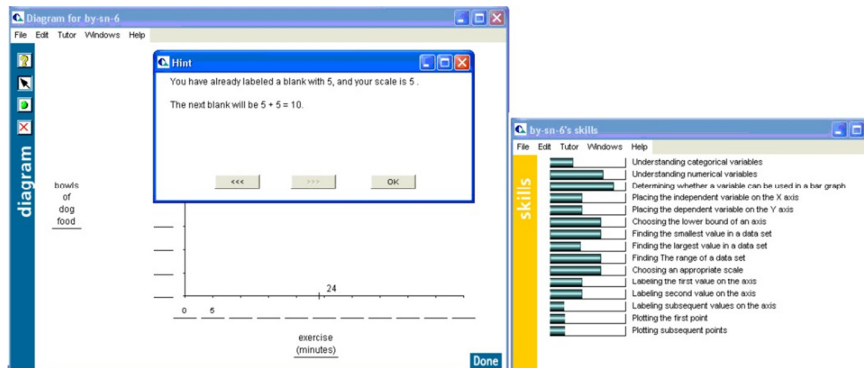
Diagram for by-sn-6
File Edit Tutor Windows Help
diagram
bowls of dog food

Hint
You have already labeled a blank with 5, and your scale is 5 .

The next blank will be 5 + 5 = 10.

<<< >>> OK

24
0 5
exercise (minutes)
Done

by-sn-6's skills
File Edit Tutor Windows Help
skills
Understanding categorical variables
Understanding numerical variables
Determining whether a variable can be used in a bar graph
Placing the independent variable on the X axis
Placing the dependent variable on the Y axis
Choosing the lower bound of an axis
Finding the smallest value in a data set
Finding the largest value in a data set
Finding The range of a data set
Choosing an appropriate scale
Labeling the first value on the axis
Labeling second value on the axis
Labeling subsequent values on the axis
Plotting the first point
Plotting subsequent points